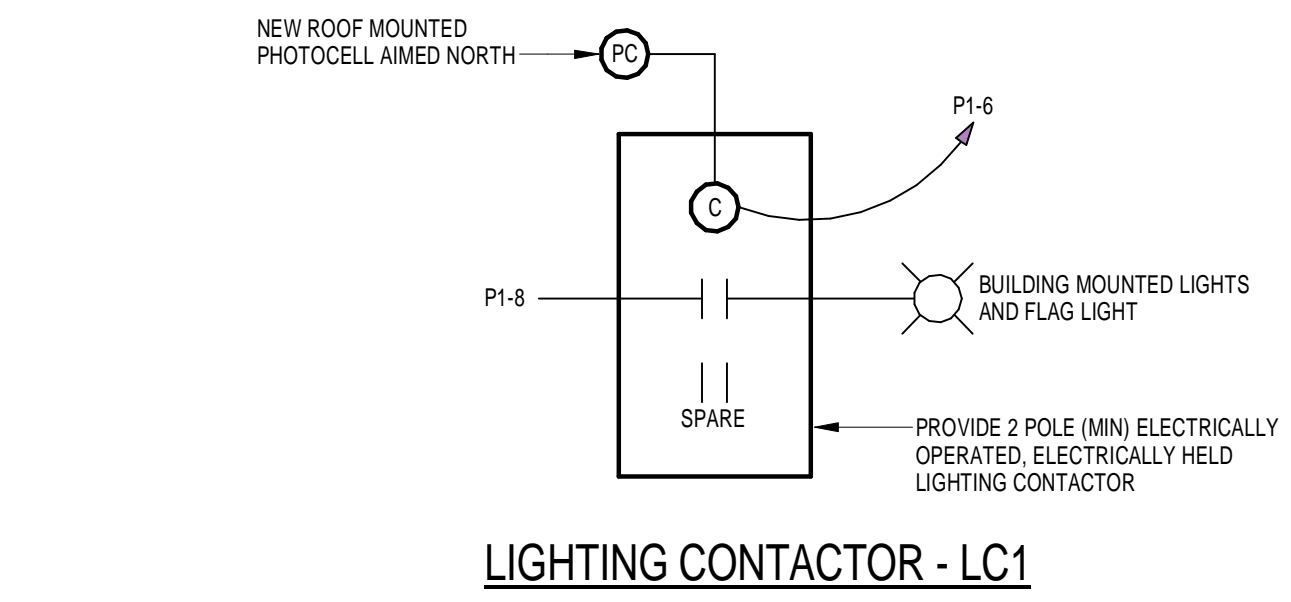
NEW ROOF MOUNTED PHOTOCELL AIMED NORTH

PC

P1-6

C

P1-8

BUILDING MOUNTED LIGHTS AND FLAG LIGHT

SPARE

PROVIDE 2 POLE (MIN) ELECTRICALLY OPERATED, ELECTRICALLY HELD LIGHTING CONTACTOR

LIGHTING CONTACTOR - LC1